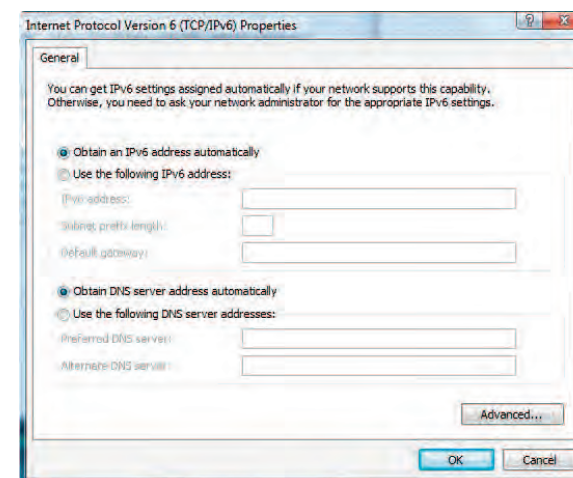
Internet Protocol Version 6 (TCP/IPv6) Properties

?

General

You can get IPv6 settings assigned automatically if your network supports this capability. Otherwise, you need to ask your network administrator for the appropriate IPv6 settings.

Obtain an IPv6 address automatically

Use the following IPv6 address:

IPv6 address:

Subnet prefix length:

Default gateway:

Obtain DNS server address automatically

Use the following DNS server addresses:

Preferred DNS server:

Alternate DNS server:

Advanced...

OK

Cancel